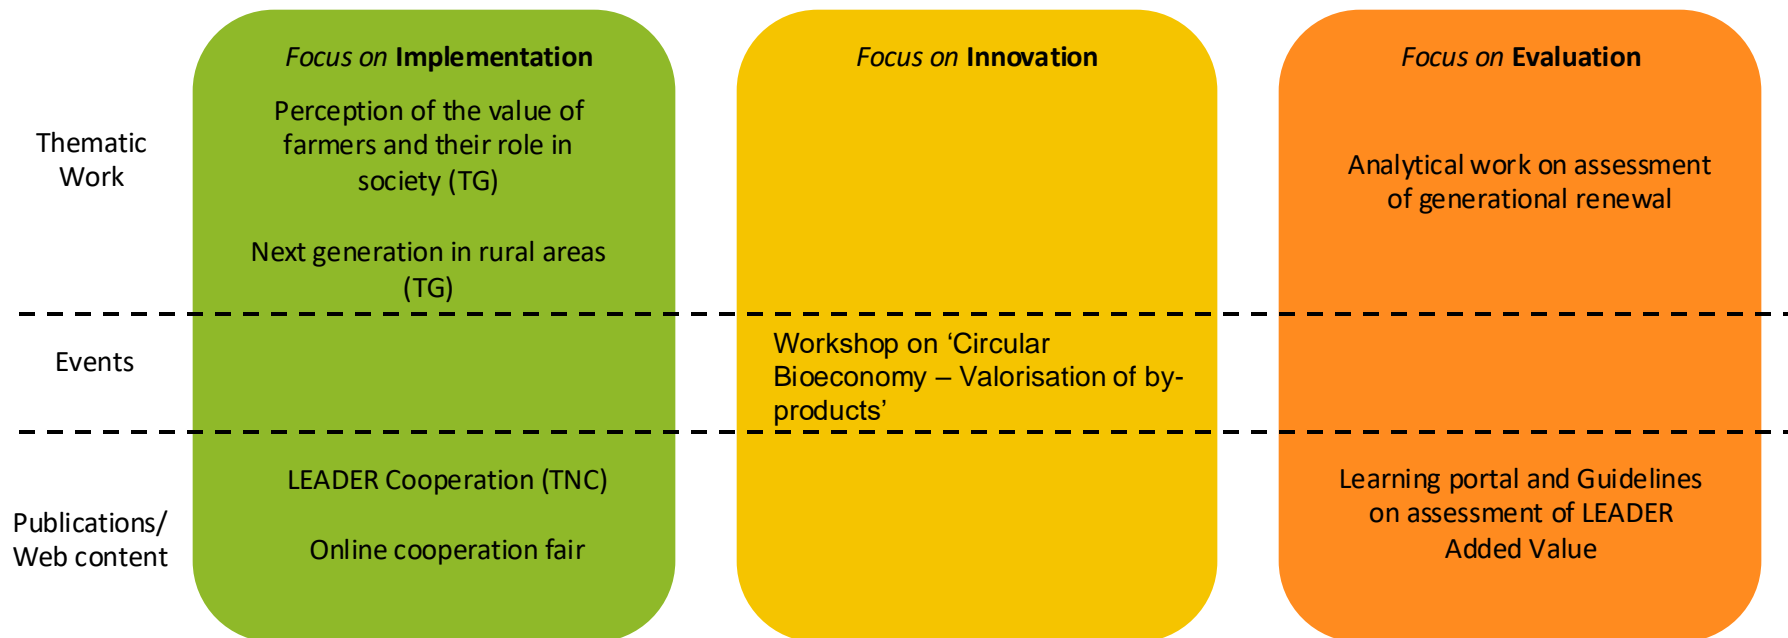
Focus on **Implementation**

Focus on **Innovation**

Focus on **Evaluation**

Thematic Work

Perception of the value of farmers and their role in society (TG)

Next generation in rural areas (TG)

Analytical work on assessment of generational renewal

Events

Workshop on ‘Circular Bioeconomy – Valorisation of by-products’

Publications/ Web content

LEADER Cooperation (TNC)

Online cooperation fair

Learning portal and Guidelines on assessment of LEADER Added Value